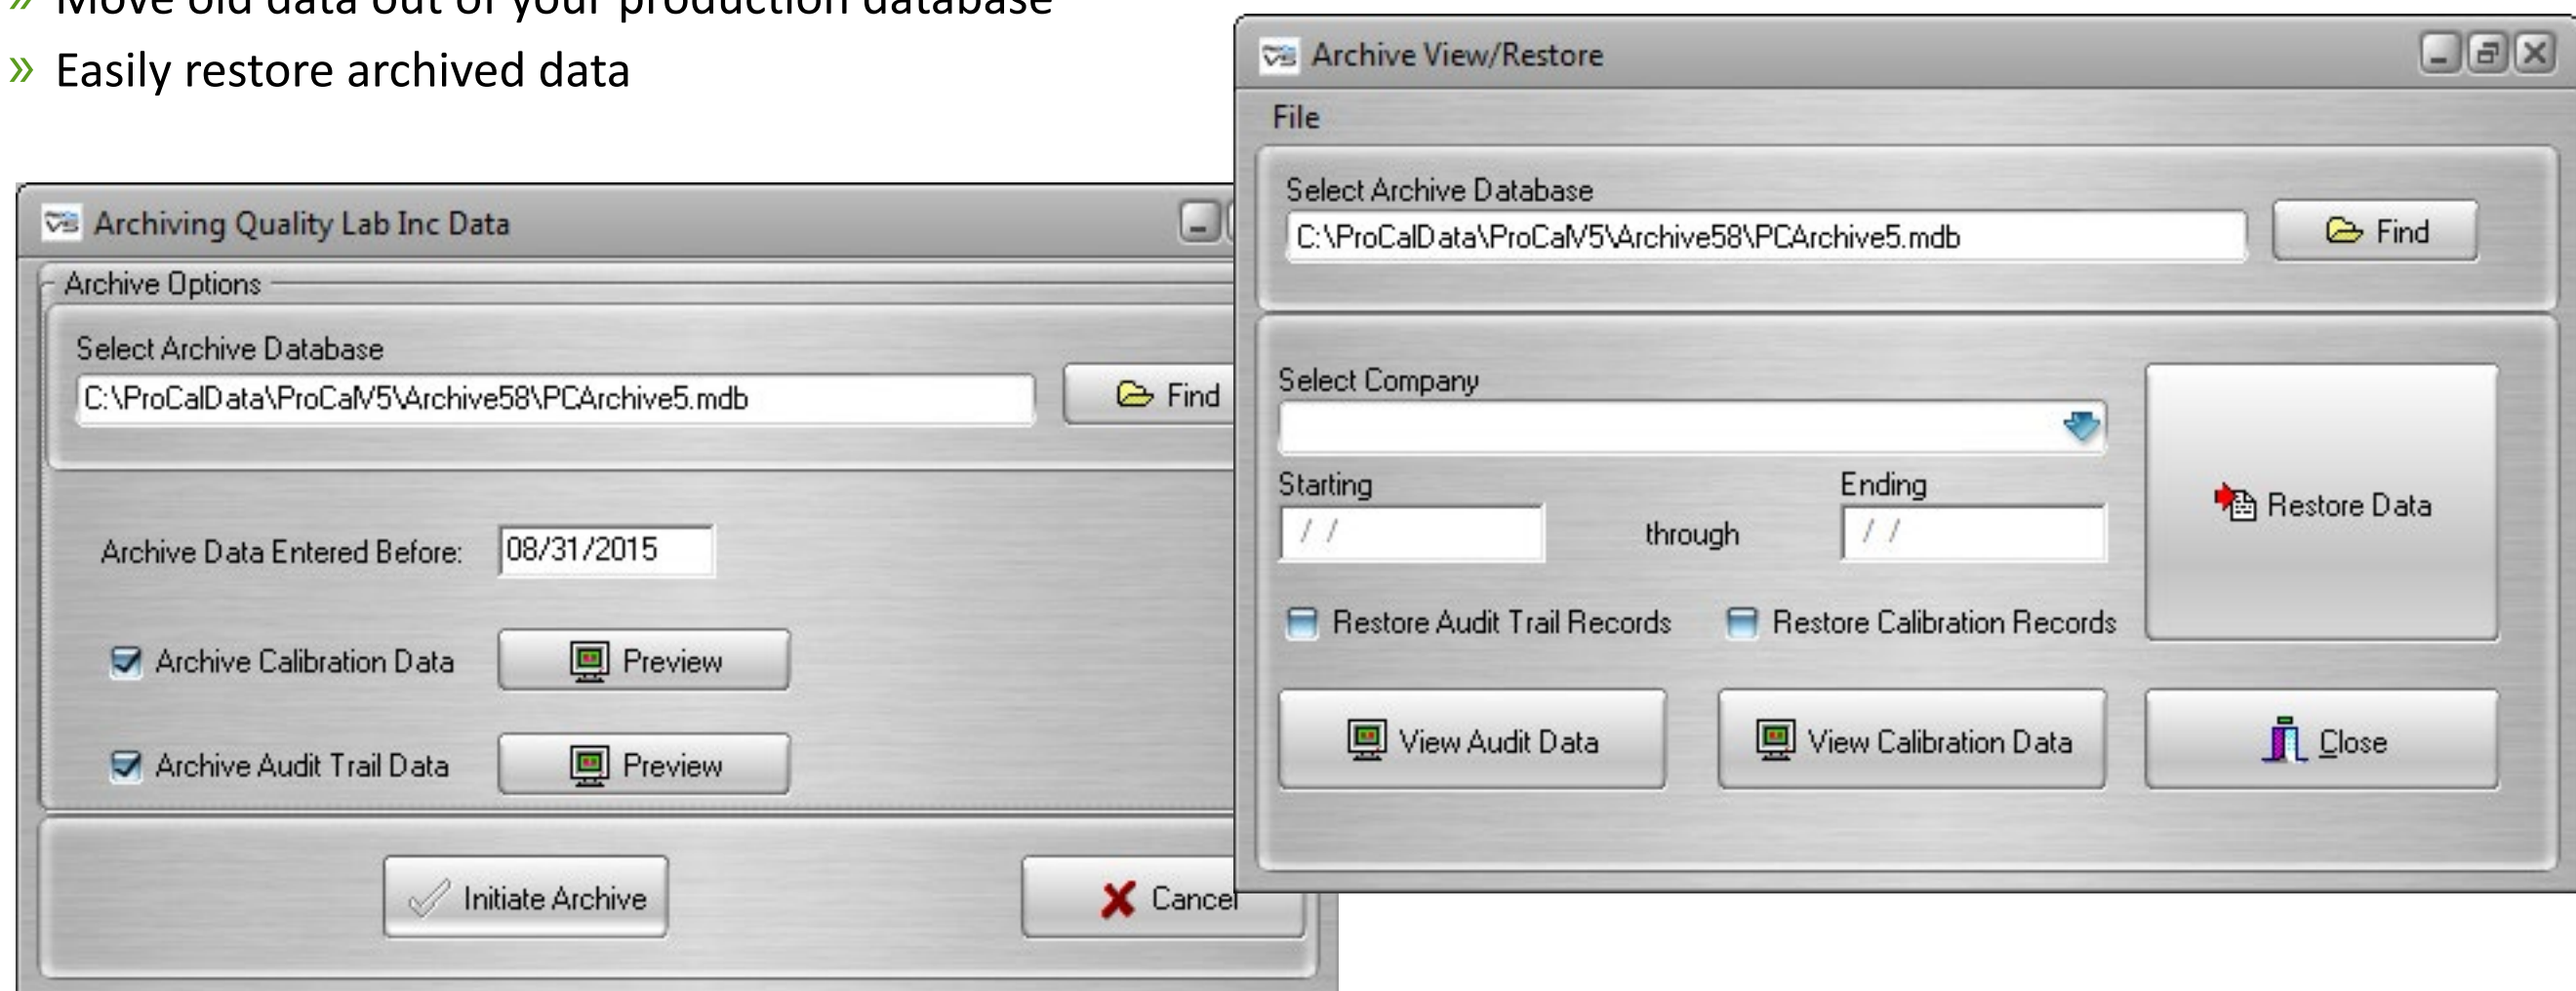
» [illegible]
» Easily restore archived data

Archiving Quality Lab Inc Data

Archive Options

Select Archive Database

C:\ProCalData\ProCalV5\Archive58\PCArchive5.mdb

Find

Archive Data Entered Before: 08/31/2015

Archive Calibration Data

Preview

Archive Audit Trail Data

Preview

Initiate Archive

Cance

Archive View/Restore

File

Select Archive Database

C:\ProCalData\ProCalV5\Archive58\PCArchive5.mdb

Find

Select Company

Starting

/ /

through

Ending

/ /

Restore Data

Restore Audit Trail Records

Restore Calibration Records

View Audit Data

View Calibration Data

Close